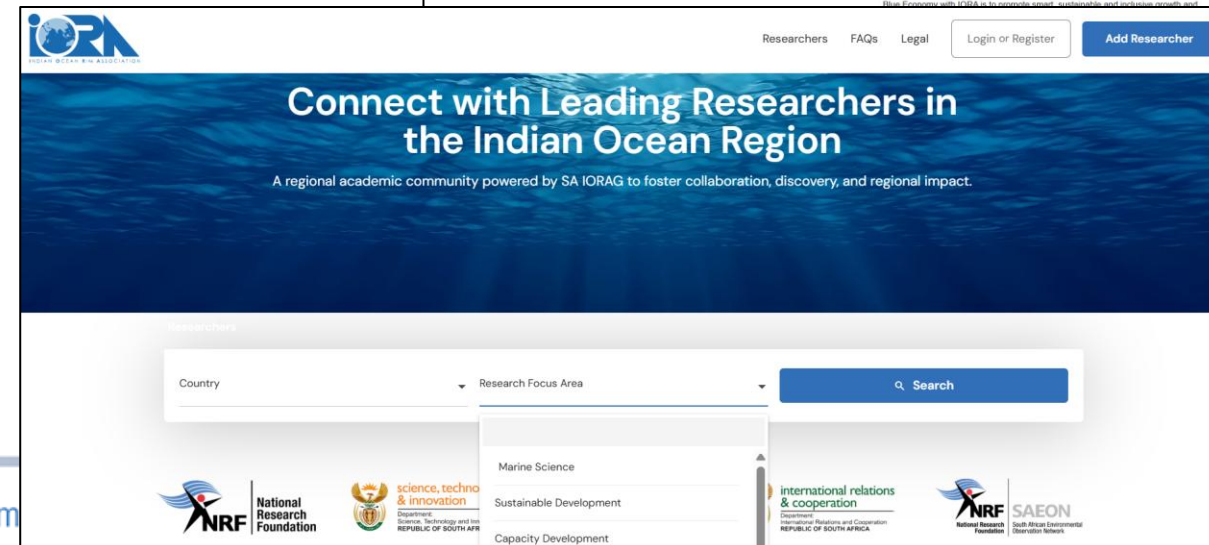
Blue Economy with IORA is to promote smart, sustainable and inclusive growth and

IORA
INDIAN OCEAN RIM ASSOCIATION

Researchers FAQs Legal Login or Register Add Researcher

Connect with Leading Researchers in the Indian Ocean Region

A regional academic community powered by SA IORAG to foster collaboration, discovery, and regional impact.

Researchers

Country

Research Focus Area

Search

Marine Science

Sustainable Development

Capacity Development

NRF National Research Foundation

science, techno
& innovation
Department:
Science, Technology and Inn
REPUBLIC OF SOUTH AFR

international relations & cooperation
Department:
International Relations and Cooperation
REPUBLIC OF SOUTH AFRICA

NRF National Research Foundation SAEON South African Environmental Observation Network

m